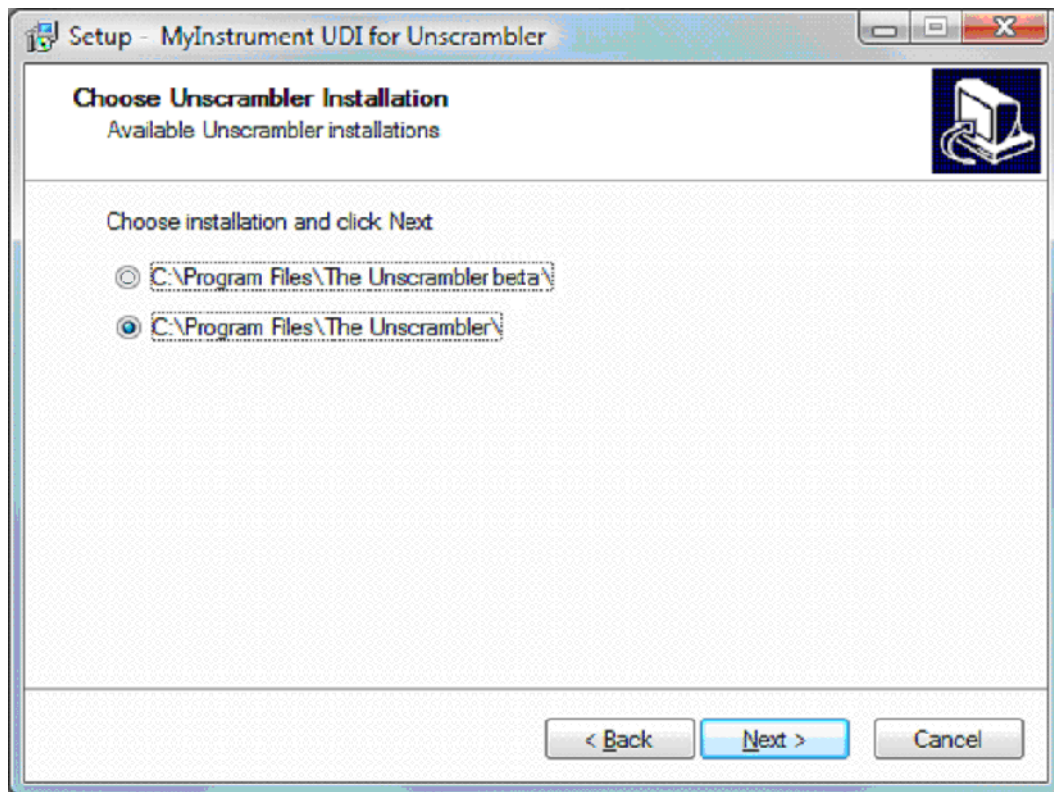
Setup - MyInstrument UDI for Unscrambler

Choose Unscrambler Installation
Available Unscrambler installations

Choose installation and click Next

C:\Program Files\The Unscrambler beta\

C:\Program Files\The Unscrambler\

< Back
Next >
Cancel